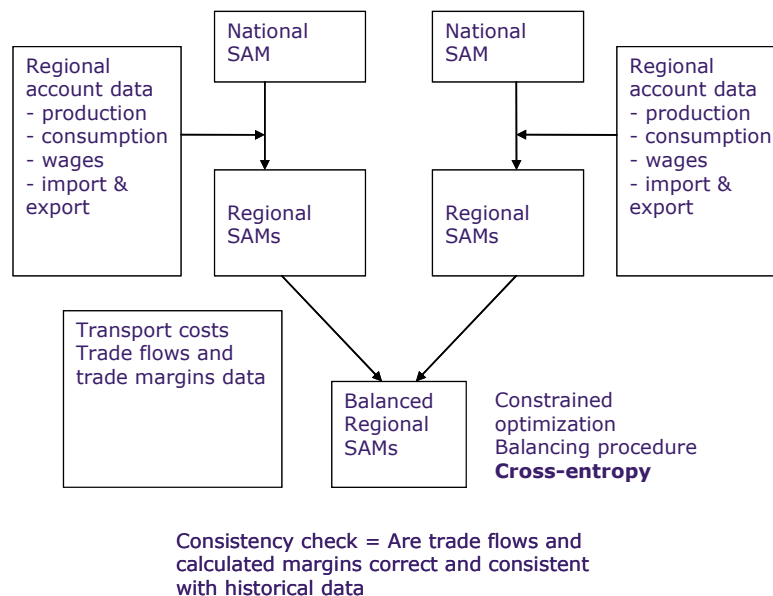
Regional account data
- production
- consumption
- wages
- import & export

National SAM

National SAM

Regional account data
- production
- consumption
- wages
- import & export

Regional SAMs

Regional SAMs

Transport costs
Trade flows and trade margins data

Balanced Regional SAMs

Constrained optimization
Balancing procedure
**Cross-entropy**

Consistency check = Are trade flows and calculated margins correct and consistent with historical data